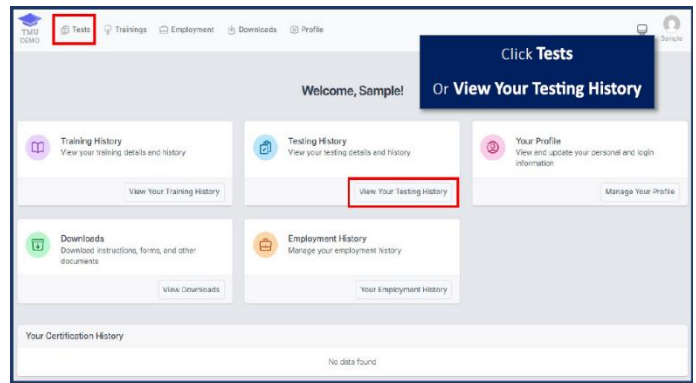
TMU DEMO

Tests Trainings Employment Downloads Profile

Sample

Click **Tests**

Or **View Your Testing History**

Welcome, Sample!

Training History
View your training details and history

View Your Training History

Testing History
View your testing details and history

View Your Testing History

Your Profile
View and update your personal and login information

Manage Your Profile

Downloads
Download instructions, forms, and other documents

View Downloads

Employment History
Manage your employment history

Your Employment History

Your Certification History

No data found